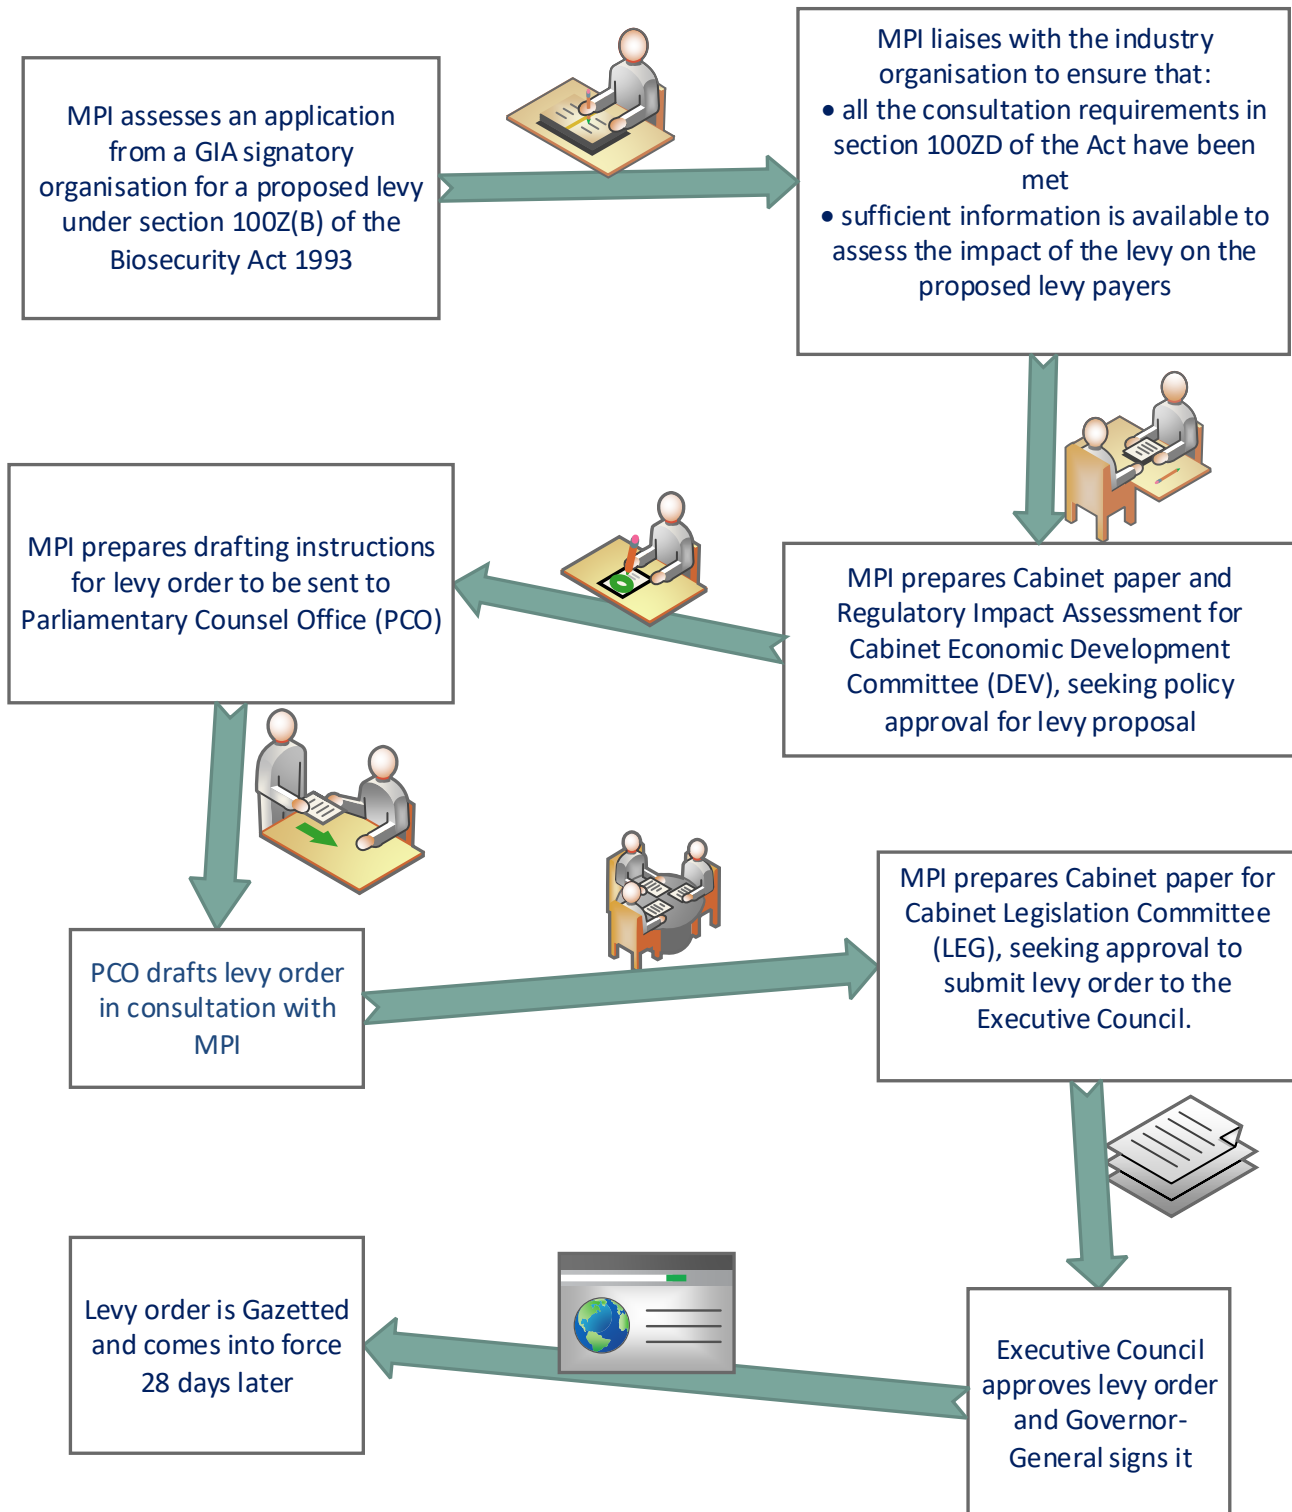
MPI assesses an application from a GIA signatory organisation for a proposed levy under section 100Z(B) of the Biosecurity Act 1993

MPI liaises with the industry organisation to ensure that:
• all the consultation requirements in section 100ZD of the Act have been met
• sufficient information is available to assess the impact of the levy on the proposed levy payers

MPI prepares Cabinet paper and Regulatory Impact Assessment for Cabinet Economic Development Committee (DEV), seeking policy approval for levy proposal

MPI prepares drafting instructions for levy order to be sent to Parliamentary Counsel Office (PCO)

PCO drafts levy order in consultation with MPI

MPI prepares Cabinet paper for Cabinet Legislation Committee (LEG), seeking approval to submit levy order to the Executive Council.

Executive Council approves levy order and Governor-General signs it

Levy order is Gazetted and comes into force 28 days later